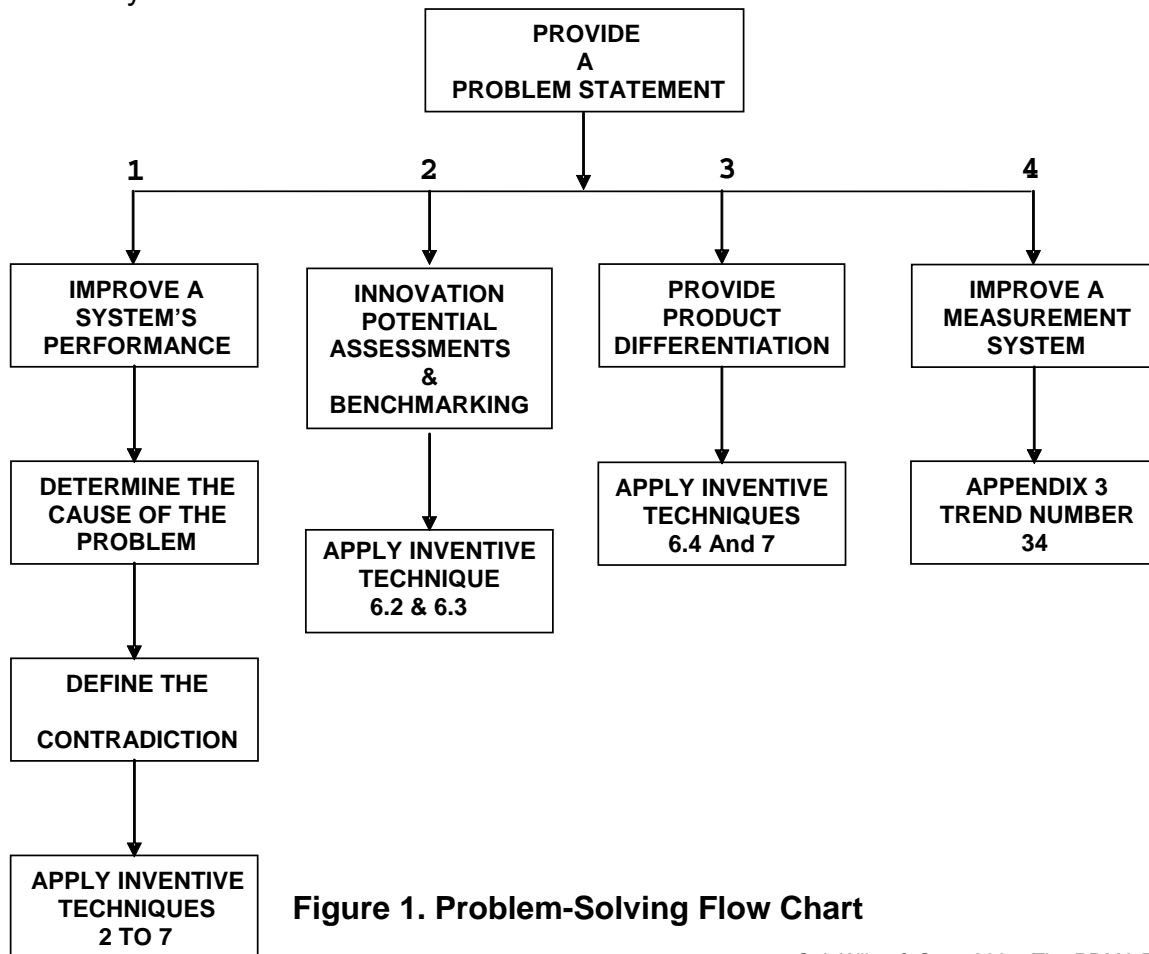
PROVIDE
A
PROBLEM STATEMENT

1

IMPROVE A SYSTEM'S PERFORMANCE

DETERMINE THE CAUSE OF THE PROBLEM

DEFINE THE CONTRADICTION

APPLY INVENTIVE TECHNIQUES 2 TO 7

2

INNOVATION POTENTIAL ASSESSMENTS & BENCHMARKING

APPLY INVENTIVE TECHNIQUE 6.2 & 6.3

3

PROVIDE PRODUCT DIFFERENTIATION

APPLY INVENTIVE TECHNIQUES 6.4 And 7

4

IMPROVE A MEASUREMENT SYSTEM

APPENDIX 3 TREND NUMBER 34

Figure 1. Problem-Solving Flow Chart

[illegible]